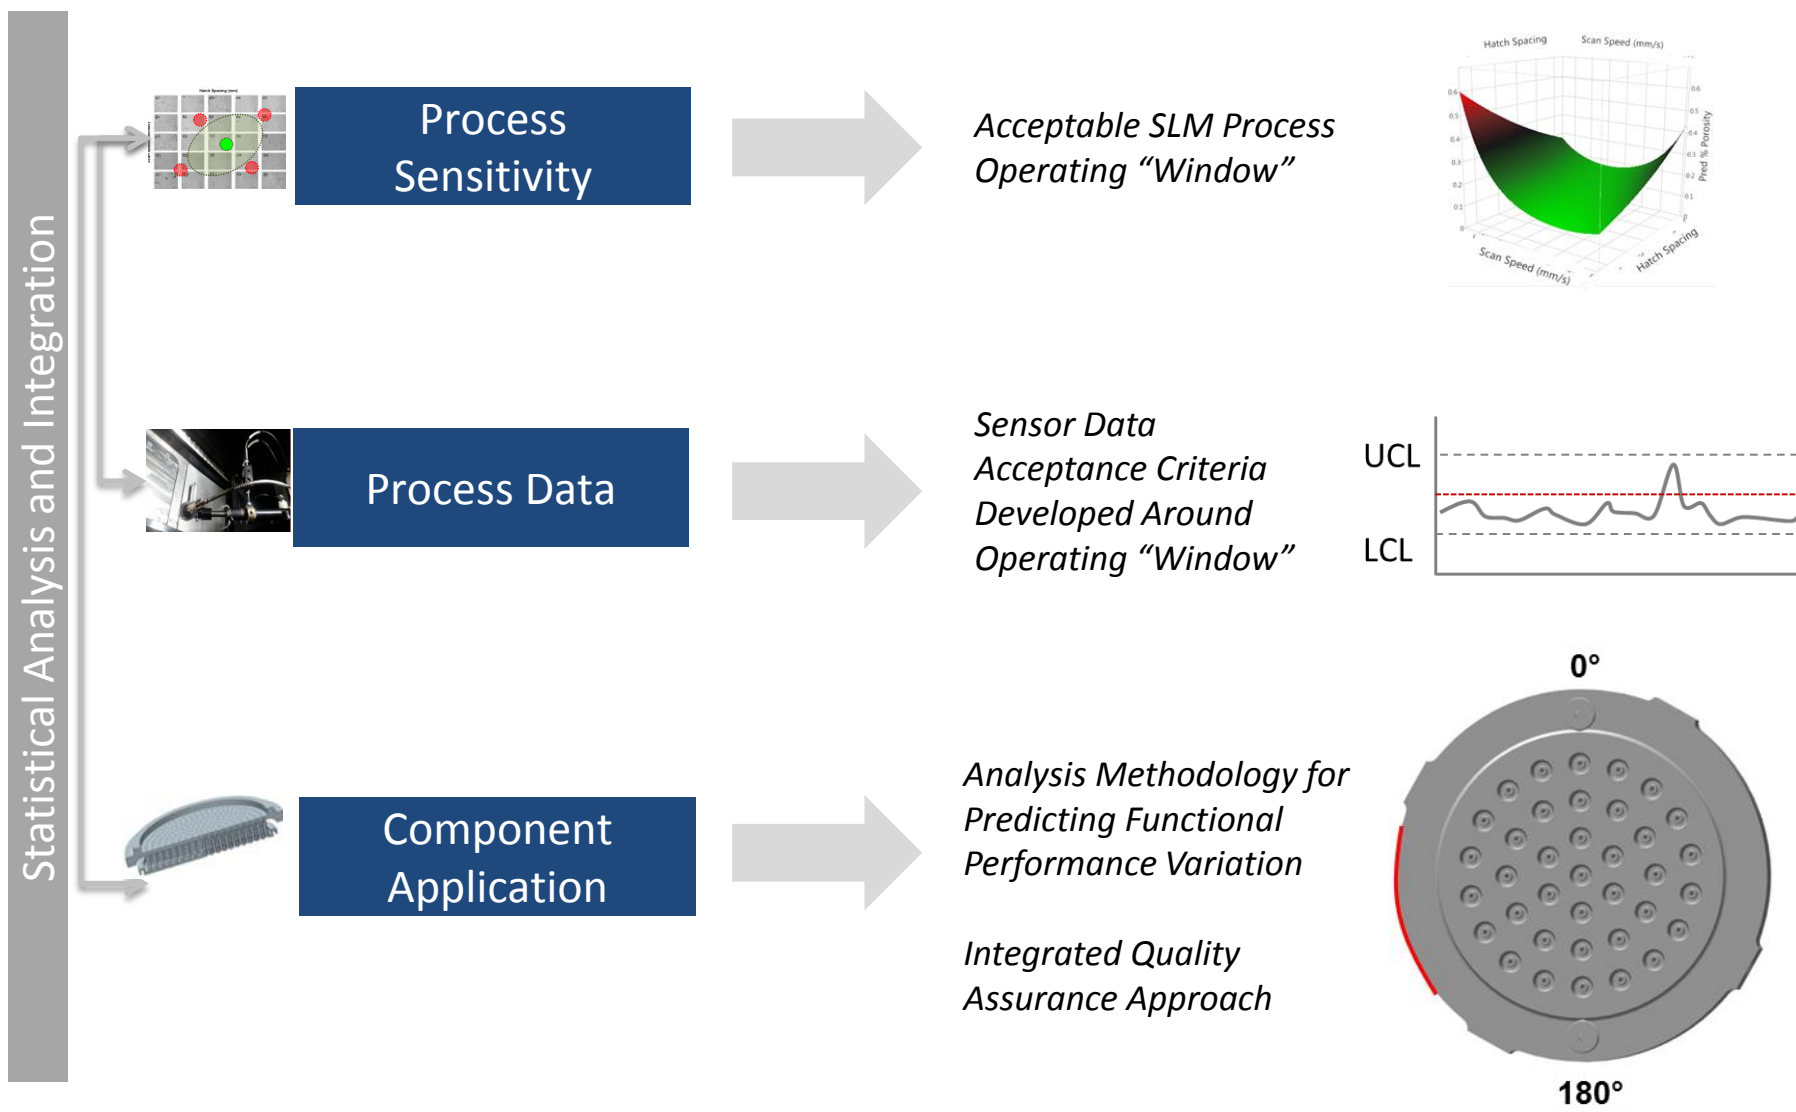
Statistical Analysis and Integration

Hatch Spacing (mm)

Process Sensitivity

Acceptable SLM Process Operating “Window”

Hatch Spacing

Scan Speed (mm/s)

Pred % Porosity

Scan Speed (mm/s)

Hatch Spacing

Process Data

Sensor Data Acceptance Criteria Developed Around Operating “Window”

UCL

LCL

Component Application

Analysis Methodology for Predicting Functional Performance Variation

Integrated Quality Assurance Approach

0°

180°